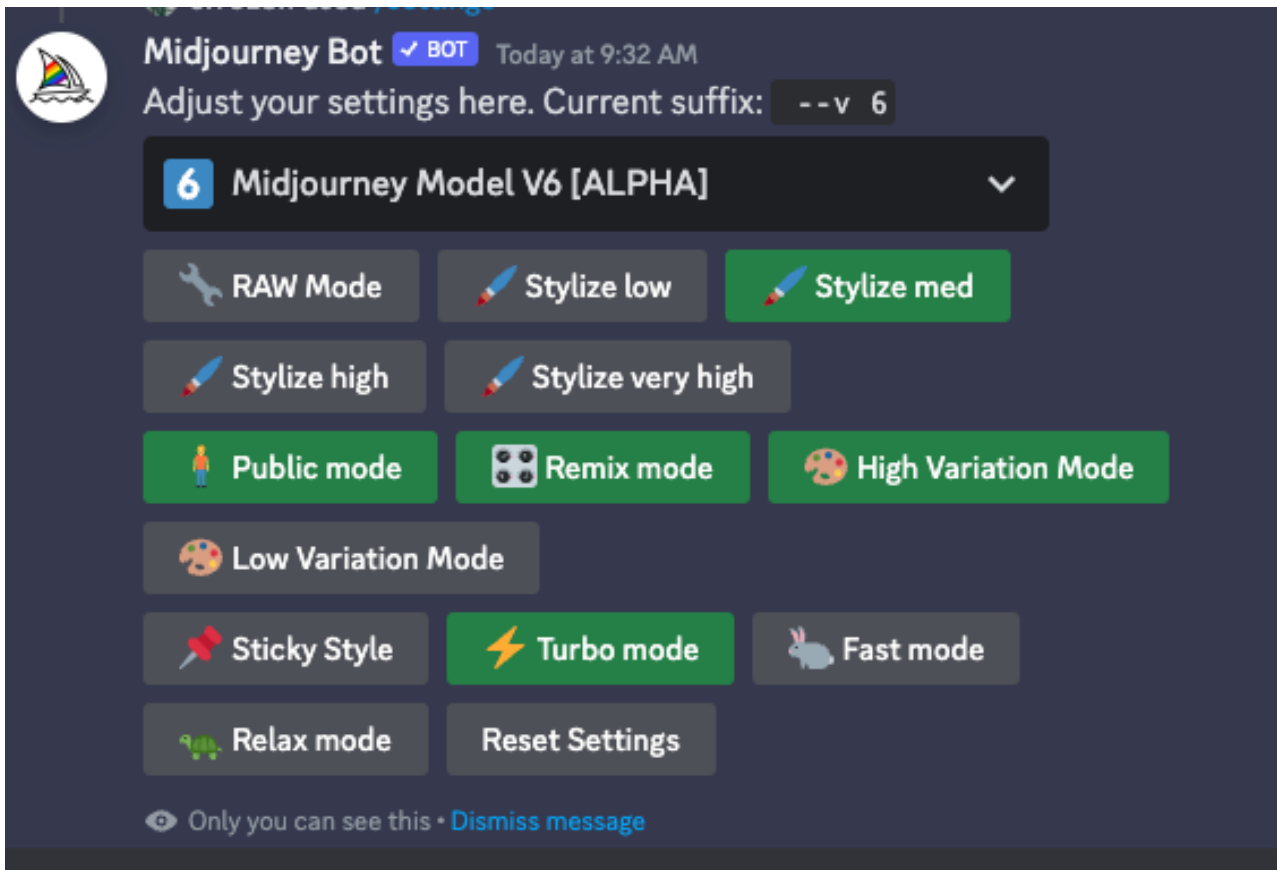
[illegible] /settings

Midjourney Bot ✓ BOT Today at 9:32 AM
Adjust your settings here. Current suffix: --v 6

6 Midjourney Model V6 [ALPHA]

RAW Mode
Stylize low
Stylize med
Stylize high
Stylize very high
Public mode
Remix mode
High Variation Mode
Low Variation Mode
Sticky Style
Turbo mode
Fast mode
Relax mode
Reset Settings

Only you can see this • Dismiss message